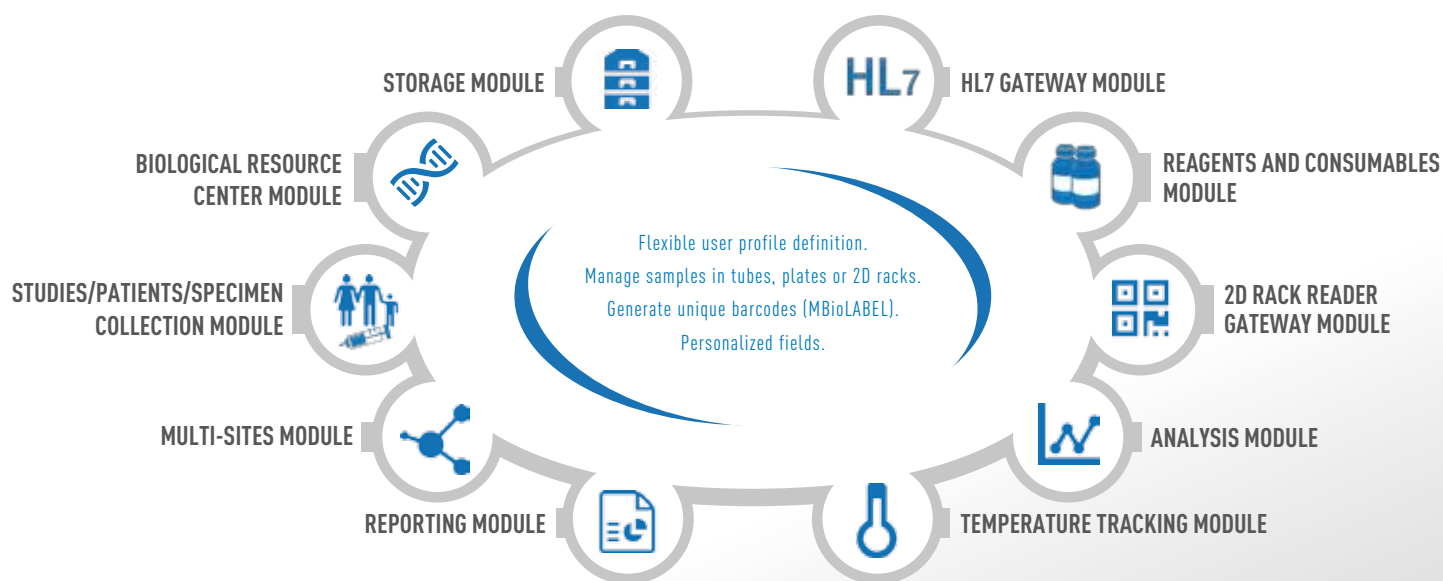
STORAGE MODULE

HL7

HL7 GATEWAY MODULE

BIOLOGICAL RESOURCE CENTER MODULE

REAGENTS AND CONSUMABLES MODULE

Flexible user profile definition.
Manage samples in tubes, plates or 2D racks.
Generate unique barcodes (MBioLABEL).
Personalized fields.

STUDIES/PATIENTS/SPECIMEN COLLECTION MODULE

2D RACK READER GATEWAY MODULE

MULTI-SITES MODULE

ANALYSIS MODULE

REPORTING MODULE

TEMPERATURE TRACKING MODULE